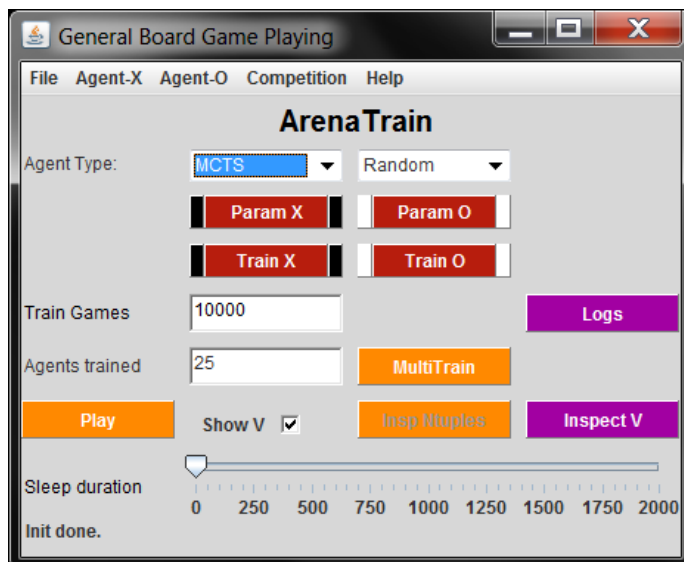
General Board Game Playing

File Agent-X Agent-O Competition Help

ArenaTrain

Agent Type: MCTS Random

Param X Param O

Train X Train O

Train Games 10000 Logs

Agents trained 25 MultiTrain

Play Show V ☑ Insp Ntuples Inspect V

Sleep duration

0 250 500 750 1000 1250 1500 1750 2000

Init done.